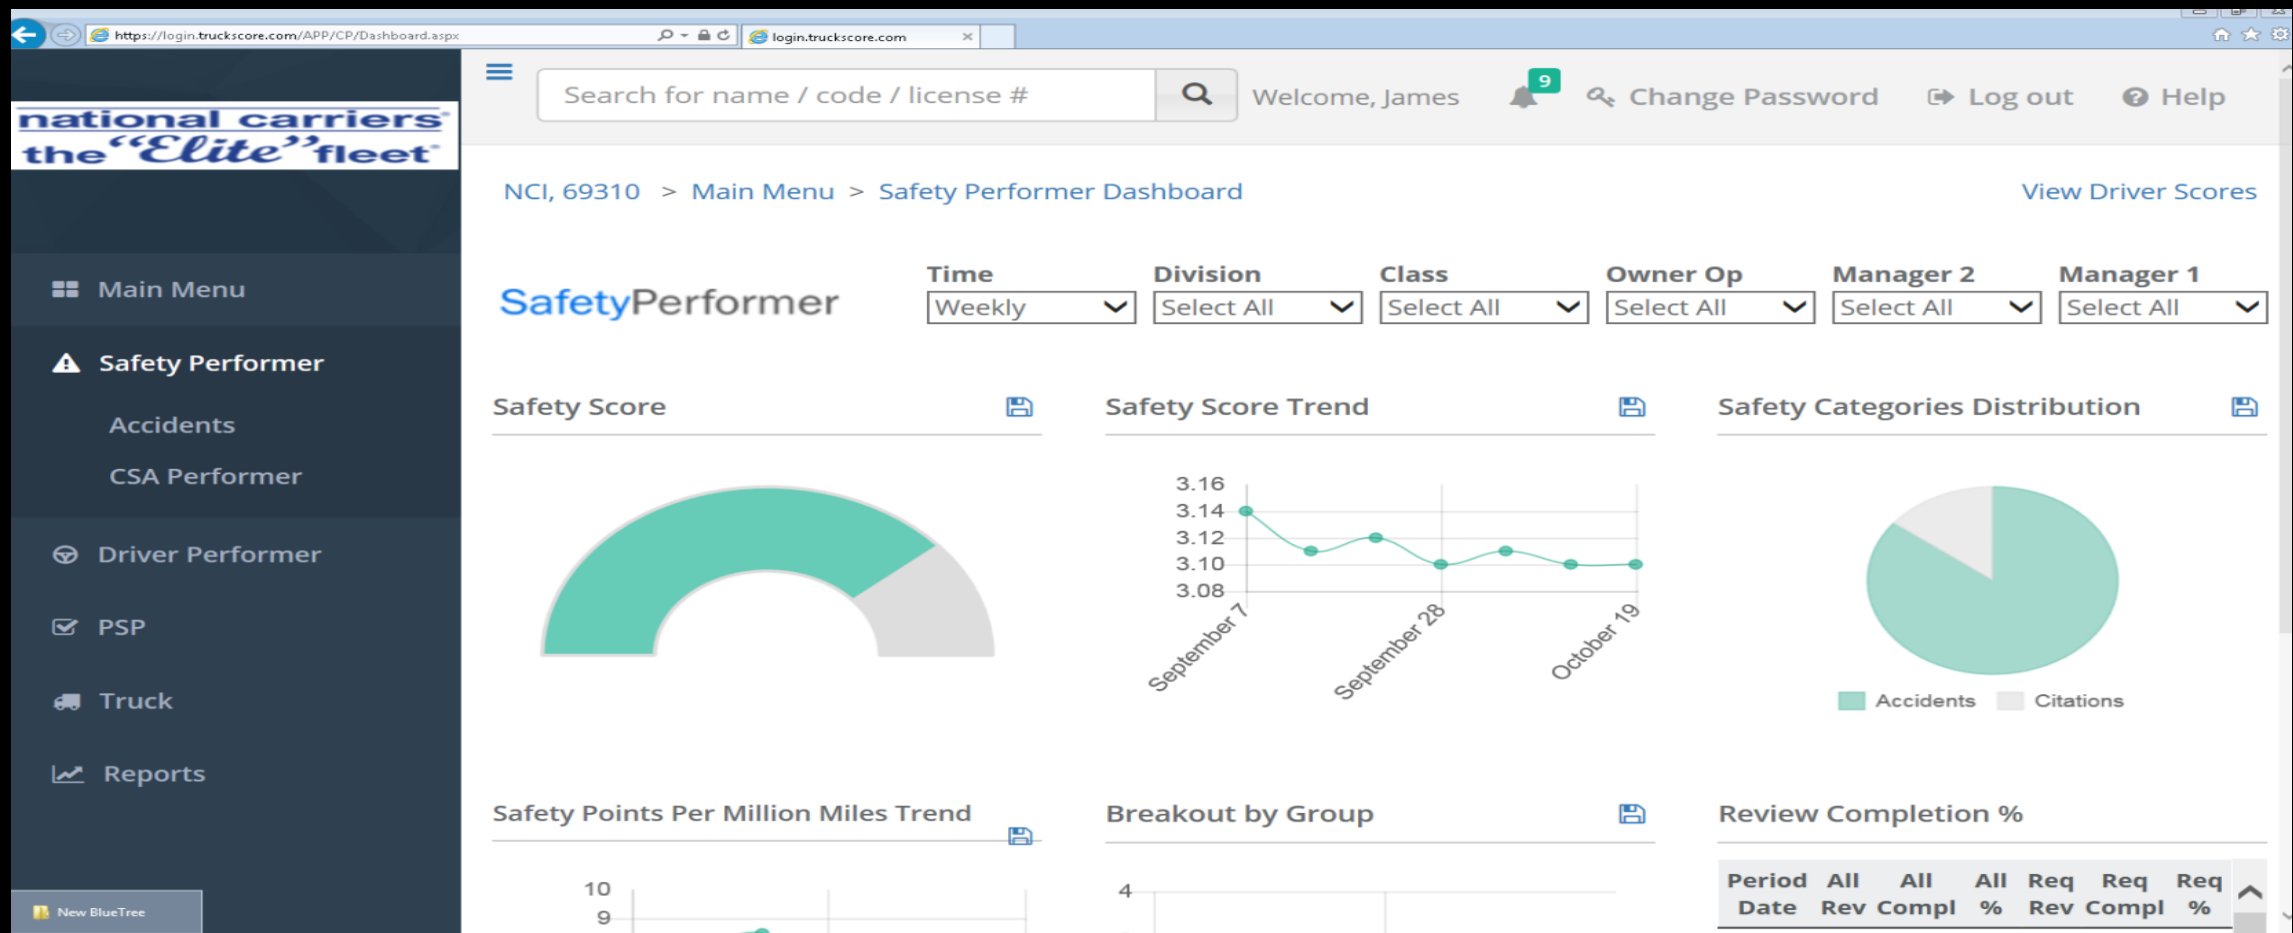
https://login.truckscore.com/APP/CP/Dashboard.aspx
login.truckscore.com

national carriers
the "Elite" fleet

Search for name / code / license #
Welcome, James
9
Change Password
Log out
Help

NCI, 69310 > Main Menu > Safety Performer Dashboard
View Driver Scores

Main Menu
Safety Performer
Accidents
CSA Performer
Driver Performer
PSP
Truck
Reports

SafetyPerformer

| Time | Division | Class | Owner Op | Manager 2 | Manager 1 |
|---|---|---|---|---|---|
| Weekly | Select All | Select All | Select All | Select All | Select All |

Safety Score

Safety Score Trend

3.16
3.14
3.12
3.10
3.08
September 7
September 28
October 19

Safety Categories Distribution

Accidents Citations

Safety Points Per Million Miles Trend

10
9

Breakout by Group

4

Review Completion %

| Period Date | All Rev | All Compl | All % | Req Rev | Req Compl | Req % |
|---|---|---|---|---|---|---|

New BlueTree